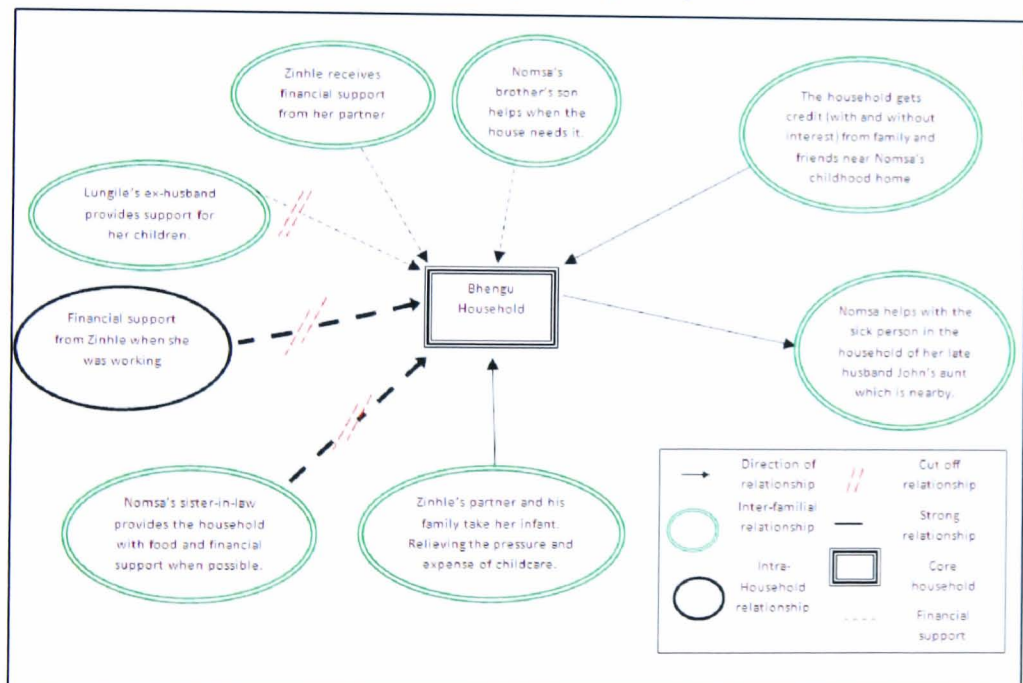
Zinhle receives financial support from her partner

Nomsa's brother's son helps when the house needs it.

The household gets credit (with and without interest) from family and friends near Nomsa's childhood home

Lungile's ex-husband provides support for her children.

Bhengu Household

Financial support from Zinhle when she was working

Nomsa helps with the sick person in the household of her late husband John's aunt which is nearby.

Nomsa's sister-in-law provides the household with food and financial support when possible.

Zinhle's partner and his family take her infant. Relieving the pressure and expense of childcare.

Direction of relationship

Cut off relationship

Inter-familial relationship

Strong relationship

Intra-Household relationship

Core household

Financial support